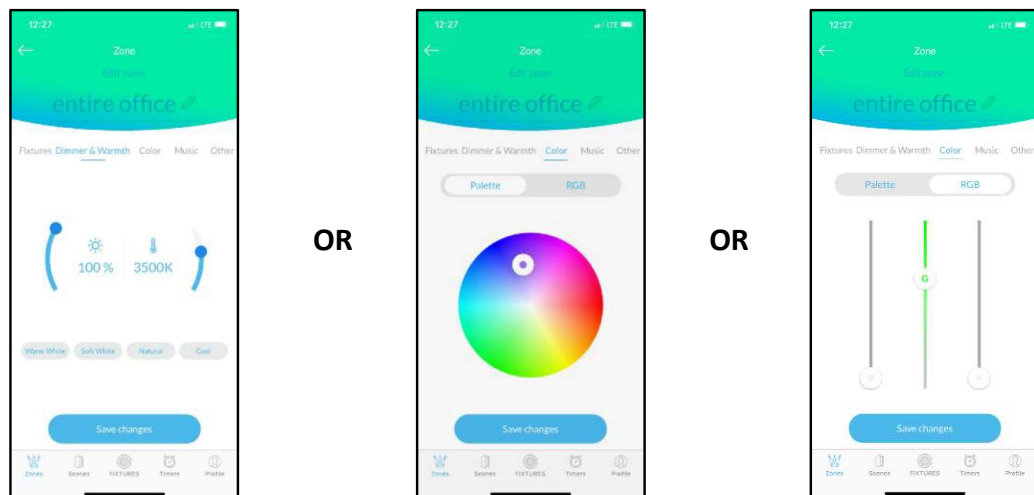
12:27
LTE
Zone
Edit zone
entire office
Fixtures Dimmer & Warmth Color Music Other
100 % 3500K
Warm White Soft White Natural Cool
Save changes
Zones Scenes FIXTURES Timers Profile

OR

12:27
LTE
Zone
Edit zone
entire office
Fixtures Dimmer & Warmth Color Music Other
Palette RGB
Save changes
Zones Scenes FIXTURES Timers Profile

OR

12:27
LTE
Zone
Edit zone
entire office
Fixtures Dimmer & Warmth Color Music Other
Palette RGB
G
Save changes
Zones Scenes FIXTURES Timers Profile